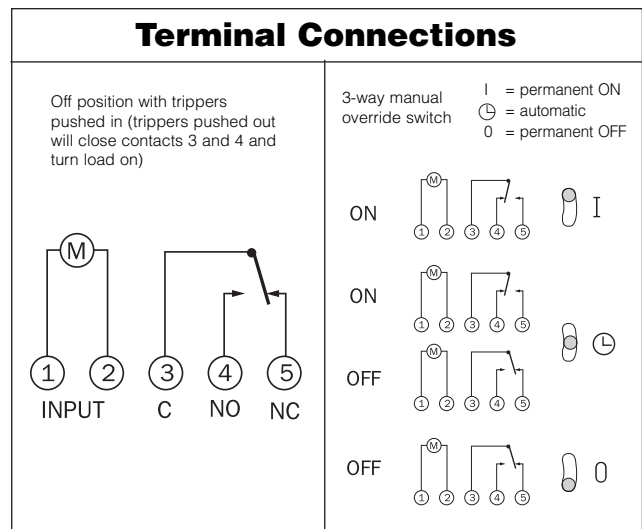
Terminal Connections

Off position with trippers pushed in (trippers pushed out will close contacts 3 and 4 and turn load on)

M
1 2 3 4 5
INPUT C NO NC

3-way manual override switch

I = permanent ON
⏲ = automatic
0 = permanent OFF

ON
M
1 2 3 4 5
I

ON
M
1 2 3 4 5

OFF
M
1 2 3 4 5
⏲

OFF
M
1 2 3 4 5
0